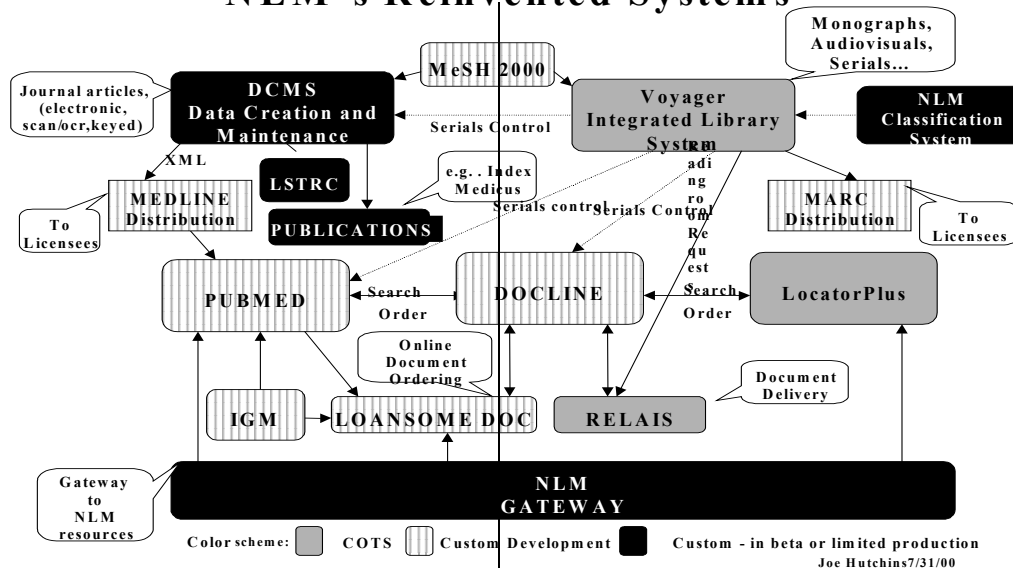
NLM's Reinvented Systems

Monographs, Audiovisuals, Serials...

Journal articles, (electronic, scan/ocr,keyed)

MeSH 2000

DCMS Data Creation and Maintenance

Voyager Integrated Library System

NLM Classification System

Serials Control

XML

LSTRC

e.g.. Index Medicus

MEDLINE Distribution

PUBLICATIONS

Serials control

Serials Control

Binding Routing Requests

MARC Distribution

To Licensees

To Licensees

PUBMED

Search

Order

DOCLINE

Search

Order

LocatorPlus

Online Document Ordering

Document Delivery

IGM

LOANSOME DOC

RELAIS

Gateway to NLM resources

NLM GATEWAY

Color scheme: COTS Custom Development Custom - in beta or limited production

Joe Hutchins7/31/00